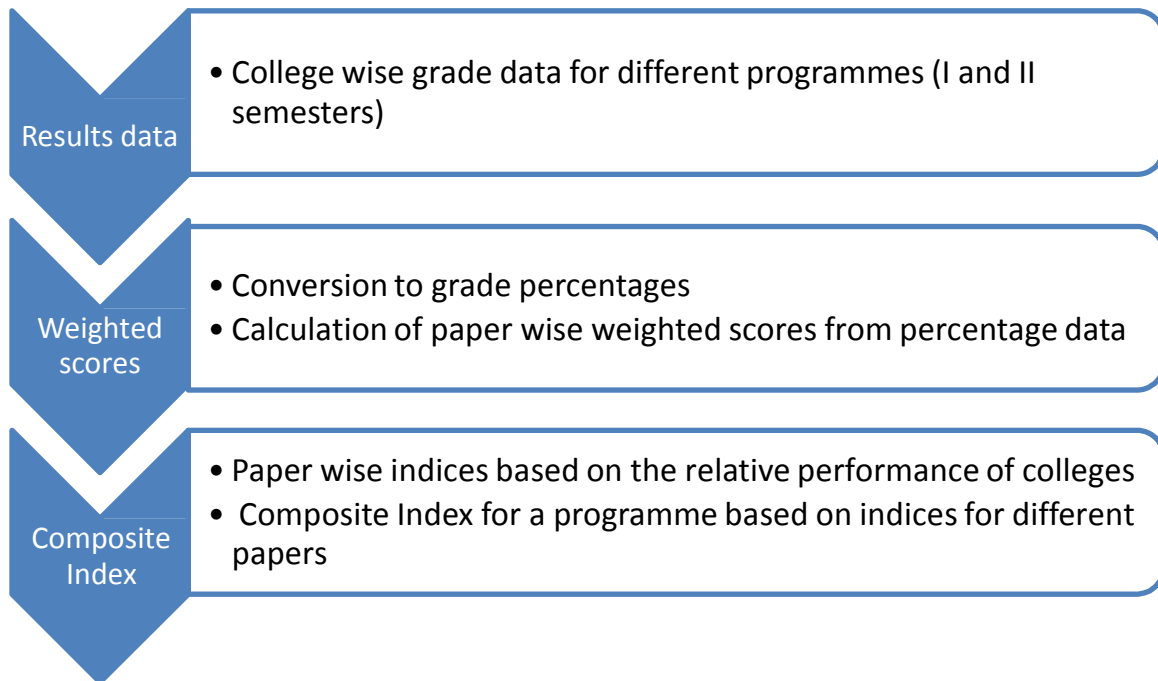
Results data

• College wise grade data for different programmes (I and II semesters)

Weighted scores

• Conversion to grade percentages
• Calculation of paper wise weighted scores from percentage data

Composite Index

• Paper wise indices based on the relative performance of colleges
• Composite Index for a programme based on indices for different papers